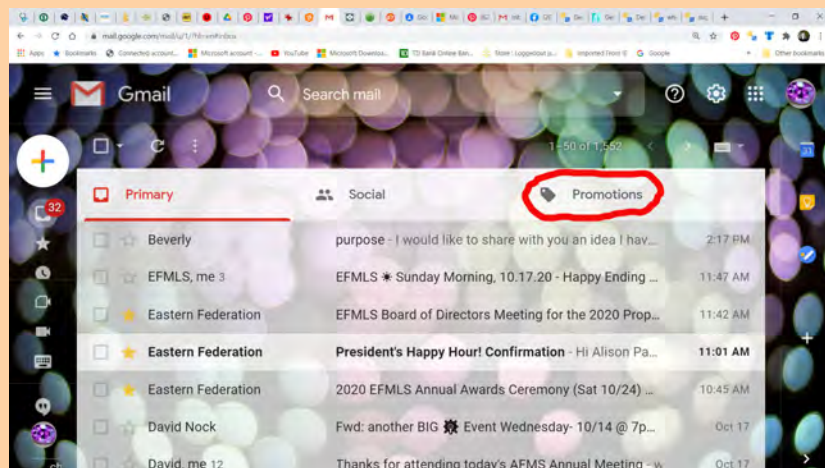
mail.google.com/mail/u/1/#inbox

Apps Bookmarks Connected account... Microsoft account... YouTube Microsoft Downloa... TD Bank Online Ban... Store : Logeebout p... Imported From IE Google Other bookmarks

Gmail

Search mail

1–50 of 1,552

32

Primary

Social

Promotions

Beverly | purpose - I would like to share with you an idea I hav... | 2:17 PM
EFMLS, me 3 | EFMLS ☀ Sunday Morning, 10.17.20 - Happy Ending ... | 11:47 AM
Eastern Federation | EFMLS Board of Directors Meeting for the 2020 Prop... | 11:42 AM
Eastern Federation | President's Happy Hour! Confirmation - Hi Alison Pa... | 11:01 AM
Eastern Federation | 2020 EFMLS Annual Awards Ceremony (Sat 10/24) ... | 10:45 AM
David Nock | Fwd: another BIG Event Wednesday- 10/14 @ 7p... | Oct 17
David, me 12 | Thanks for attending today's AFMS Annual Meeting - ... | Oct 17